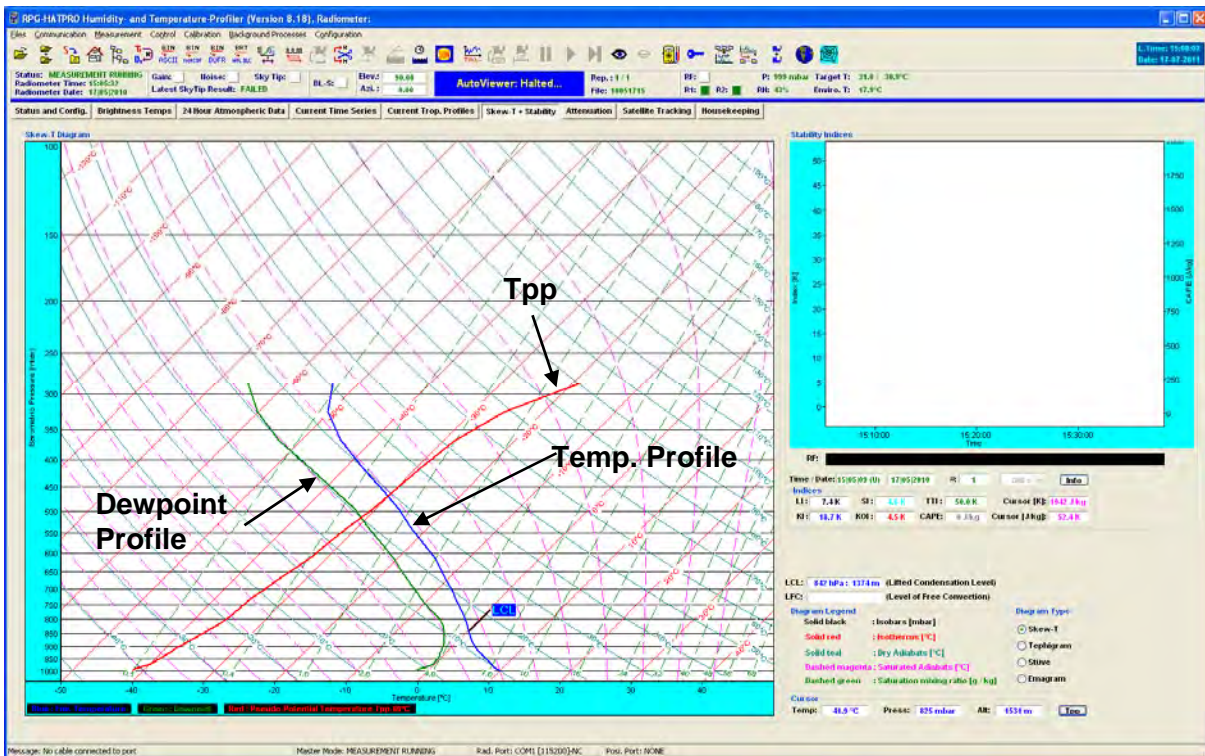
RPG-HATPRO Humidity- and Temperature-Profiler (Version 8.18), Radiometer:

Files Communication Measurement Control Calibration Background Processes Configuration

L.Time: 15:00:03
Date: 17-07-2011

Status: MEASUREMENT RUNNING
Radiometer Time: 15:05:37
Radiometer Date: 17/05/2010
Gain:
Noise:
Sky Tip:
Latest SkyTip Result: FAILED
BL-S:
Elev.: 90.00
Azi.: 0.00
AutoViewer: Halted...
Rep.: 1 / 1
File: 10051715
Rf:
Rt:
R2:
P: 999 mbar
Target T: 31.0 / 30.9°C
Rh: 43%
Enviro. T: 17.9°C

Status and Config.
Brightness Temps
24 Hour Atmospheric Data
Current Time Series
Current Trop. Profiles
Skew-T + Stability
Attenuation
Satellite Tracking
Housekeeping

Skew-T Diagram

Tpp

Temp. Profile

Dewpoint Profile

LCL

100
150
200
250
300
350
400
450
500
550
600
650
700
750
800
850
900
950
1000

Barometric Pressure [mbar]

-50 -40 -30 -20 -10 0 10 20 30 40

Temperature [°C]

Blue: Dew Temperature
Green: Dewpoint
Red / Pseudo: Potential Temperature Tpp 80°C

Stability Indices

Index [K]
CAPE [J/kg]
Time
15:10:00
15:20:00
15:30:00

Rf:

Time / Date: 15:05:03 (U) 17/05/2010
Info

Indices
LI: 7.4 K
SI:
TTI: 50.0 K
Cursor [K]: 1642 J/kg
KI: 18.7 K
KOI: 4.5 K
CAPE: 0 J/kg
Cursor [J/kg]: 52.4 K

LCL: 842 hPa : 1374 m (Lifted Condensation Level)
LFC: (Level of Free Convection)

Diagram Legend
Solid black : Isobars [mbar]
Solid red : Isotherms [°C]
Solid teal : Dry Adiabats [°C]
Dashed magenta : Saturated Adiabats [°C]
Dashed green : Saturation mixing ratio [g / kg]

Diagram Type:
Skew-T
Tephigram
Stüve
Emagram

Cursor
Temp: 41.9 °C
Press: 825 mbar
Alt: 1534 m
Tpp

Message: No cable connected to port
Master Mode: MEASUREMENT RUNNING
Rad. Port: COM1 [115200]-NC
Posi. Port: NONE